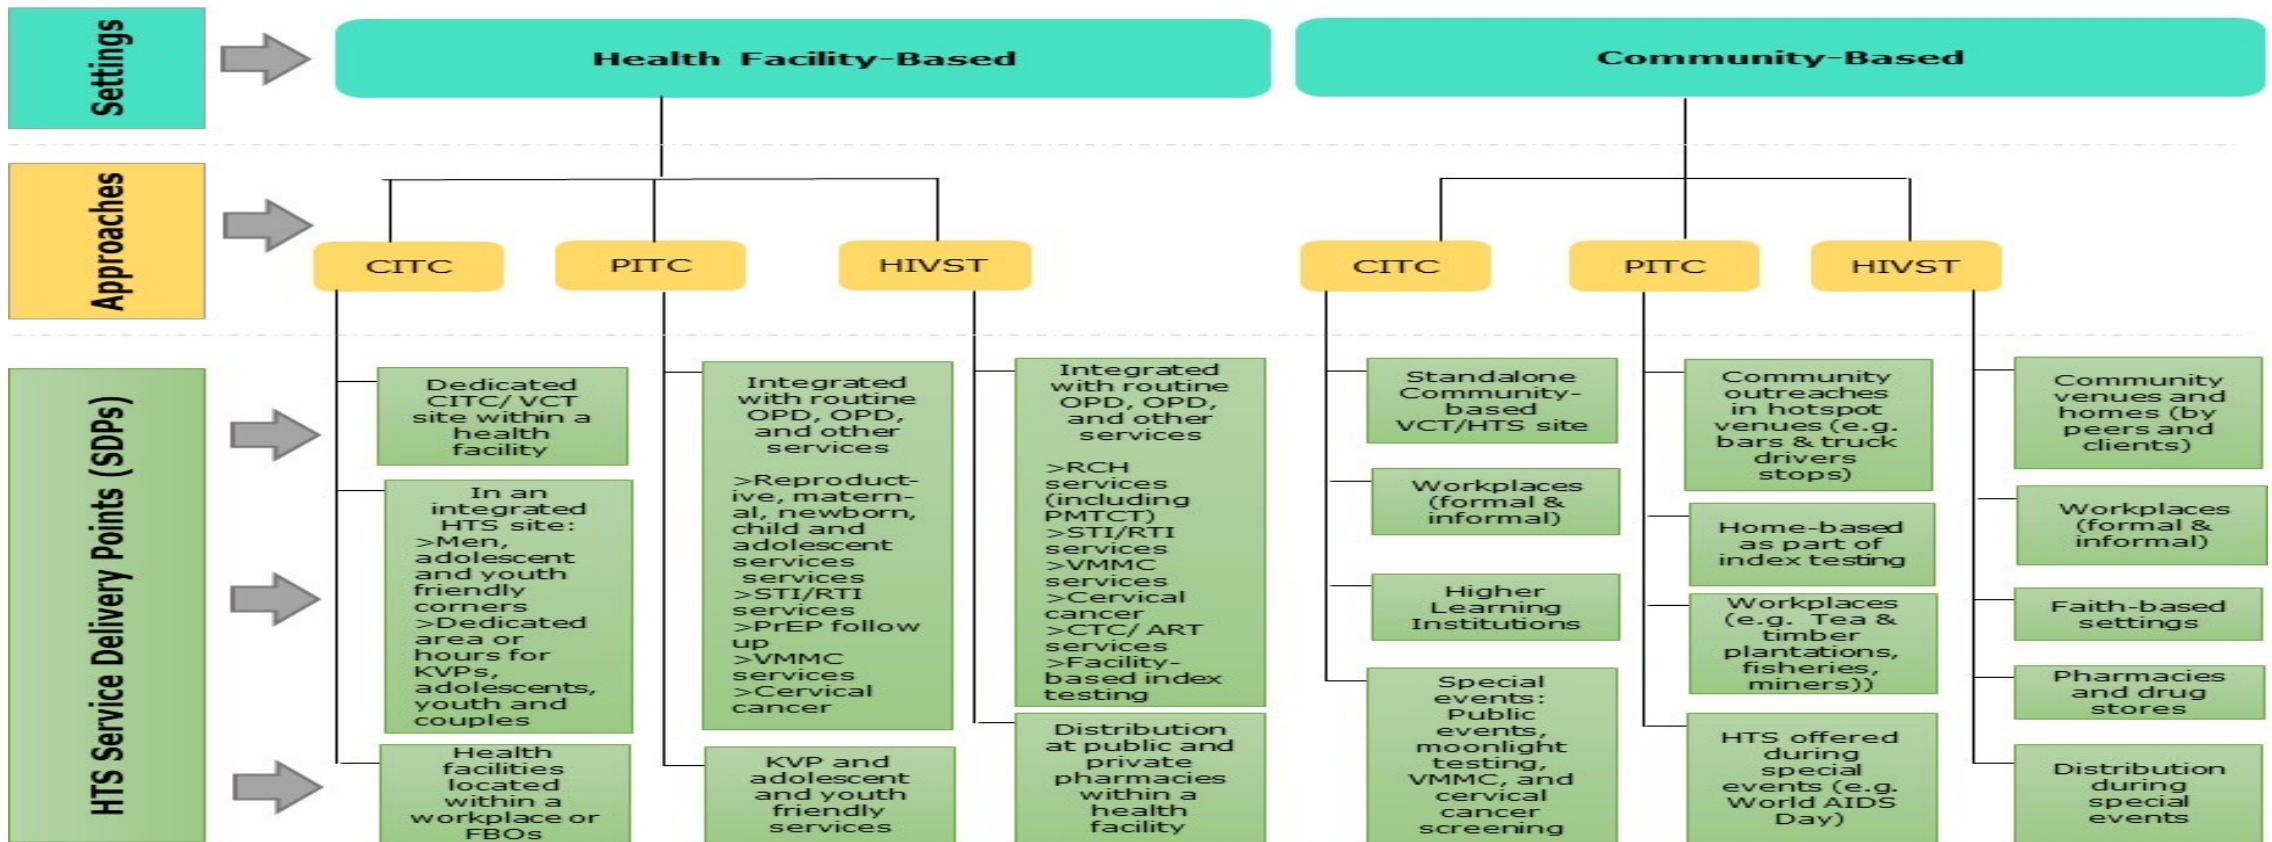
Settings

Health Facility-Based

Community-Based

Approaches

CITC

PITC

HIVST

CITC

PITC

HIVST

HTS Service Delivery Points (SDPs)

Dedicated CITC/ VCT site within a health facility

In an integrated HTS site: >Men, adolescent and youth friendly corners >Dedicated area or hours for KVPs, adolescents, youth and couples

Health facilities located within a workplace or FBOs

Integrated with routine OPD, OPD, and other services

>Reproductive, maternal, newborn, child and adolescent services services >STI/RTI services >PrEP follow up >VMMC services >Cervical cancer

KVP and adolescent and youth friendly services

Integrated with routine OPD, OPD, and other services

>RCH services (including PMTCT) >STI/RTI services >VMMC services >Cervical cancer >CTC/ ART services >Facility-based index testing

Distribution at public and private pharmacies within a health facility

Standalone Community-based VCT/HTS site

Workplaces (formal & informal)

Higher Learning Institutions

Special events: Public events, moonlight testing, VMMC, and cervical cancer screening

Community outreaches in hotspot venues (e.g. bars & truck drivers stops)

Home-based as part of index testing

Workplaces (e.g. Tea & timber plantations, fisheries, miners))

HTS offered during special events (e.g. World AIDS Day)

Community venues and homes (by peers and clients)

Workplaces (formal & informal)

Faith-based settings

Pharmacies and drug stores

Distribution during special events